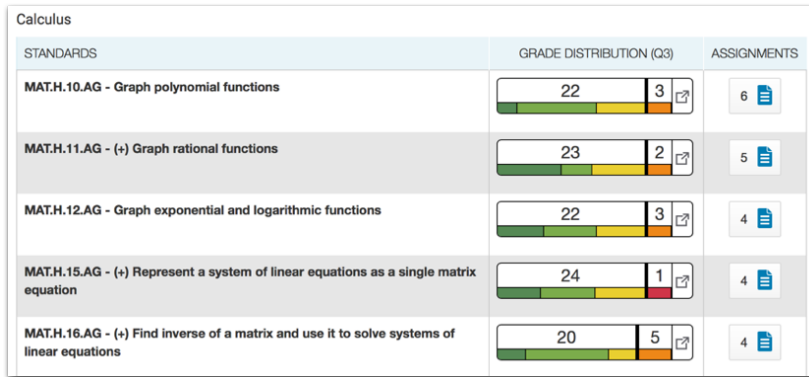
Calculus

| STANDARDS | GRADE DISTRIBUTION (Q3) | ASSIGNMENTS |
|---|---|---|
| MAT.H.10.AG - Graph polynomial functions | 22 3 | 6 |
| MAT.H.11.AG - (+) Graph rational functions | 23 2 | 5 |
| MAT.H.12.AG - Graph exponential and logarithmic functions | 22 3 | 4 |
| MAT.H.15.AG - (+) Represent a system of linear equations as a single matrix equation | 24 1 | 4 |
| MAT.H.16.AG - (+) Find inverse of a matrix and use it to solve systems of linear equations | 20 5 | 4 |